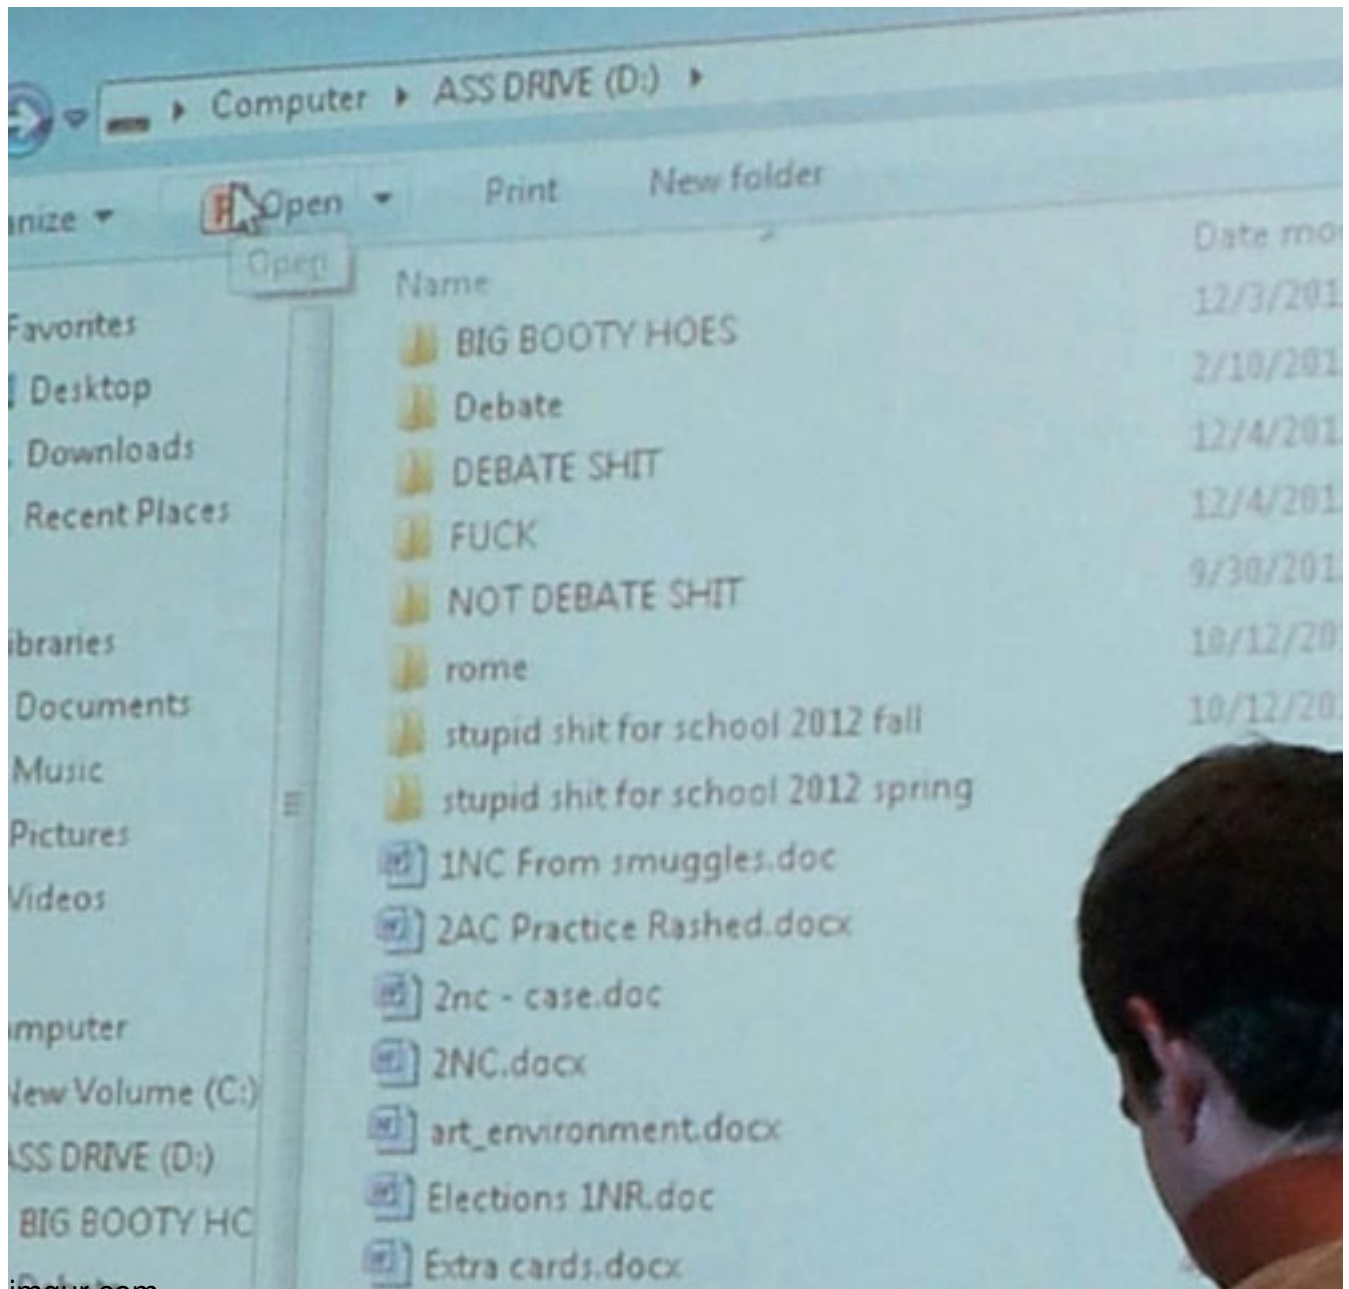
Computer ▸ ASS DRIVE (D:) ▸

nize ▾ Open ▾ Print New folder

Open

Name

Date mo

Favorites
Desktop
Downloads
Recent Places

ibraries
Documents
Music
Pictures
Videos

mputer
New Volume (C:)
ASS DRIVE (D:)
BIG BOOTY HC

BIG BOOTY HOES 12/3/201
Debate 2/10/201
DEBATE SHIT 12/4/201
FUCK 12/4/201
NOT DEBATE SHIT 9/30/201
rome 10/12/20
stupid shit for school 2012 fall 10/12/20
stupid shit for school 2012 spring
1NC From smuggles.doc
2AC Practice Rashed.docx
2nc - case.doc
2NC.docx
art_environment.docx
Elections 1NR.doc
Extra cards.docx

imgur.com